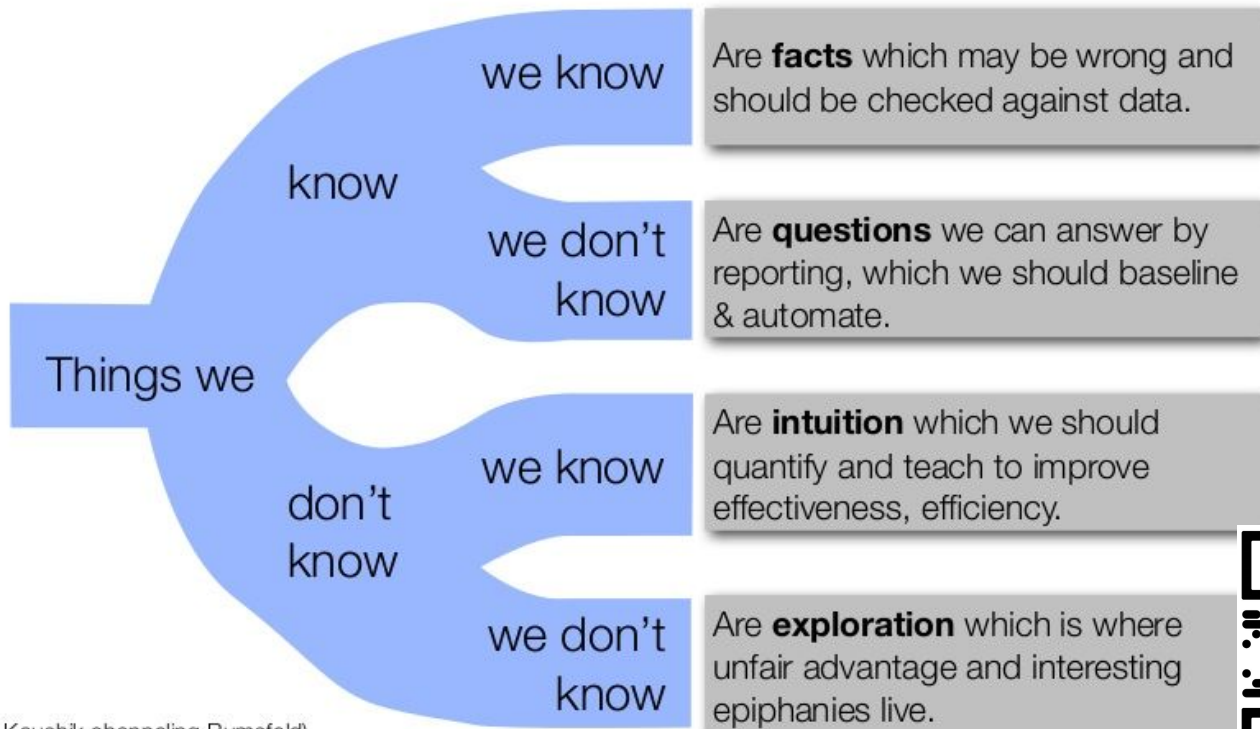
Things we

know

we know

Are **facts** which may be wrong and should be checked against data.

we don't know

Are **questions** we can answer by reporting, which we should baseline & automate.

don't know

we know

Are **intuition** which we should quantify and teach to improve effectiveness, efficiency.

we don't know

Are **exploration** which is where unfair advantage and interesting epiphanies live.

Kaushik channeling Rumsfeld)